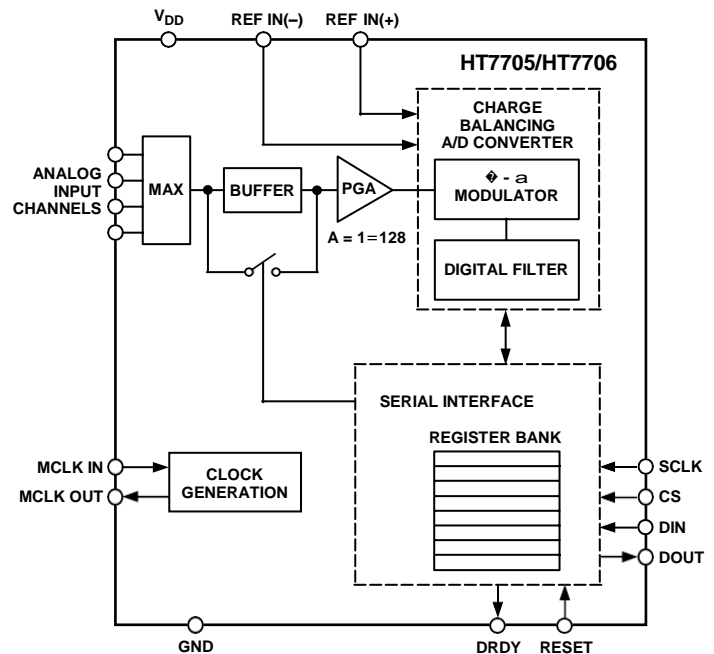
$V_{DD}$ REF IN(–) REF IN(+)

HT7705/HT7706

CHARGE BALANCING A/D CONVERTER

ANALOG INPUT CHANNELS

MAX

BUFFER

PGA

A = 1=128

� - a MODULATOR

DIGITAL FILTER

SERIAL INTERFACE

REGISTER BANK

MCLK IN

MCLK OUT

CLOCK GENERATION

SCLK

CS

DIN

DOUT

GND

DRDY

RESET